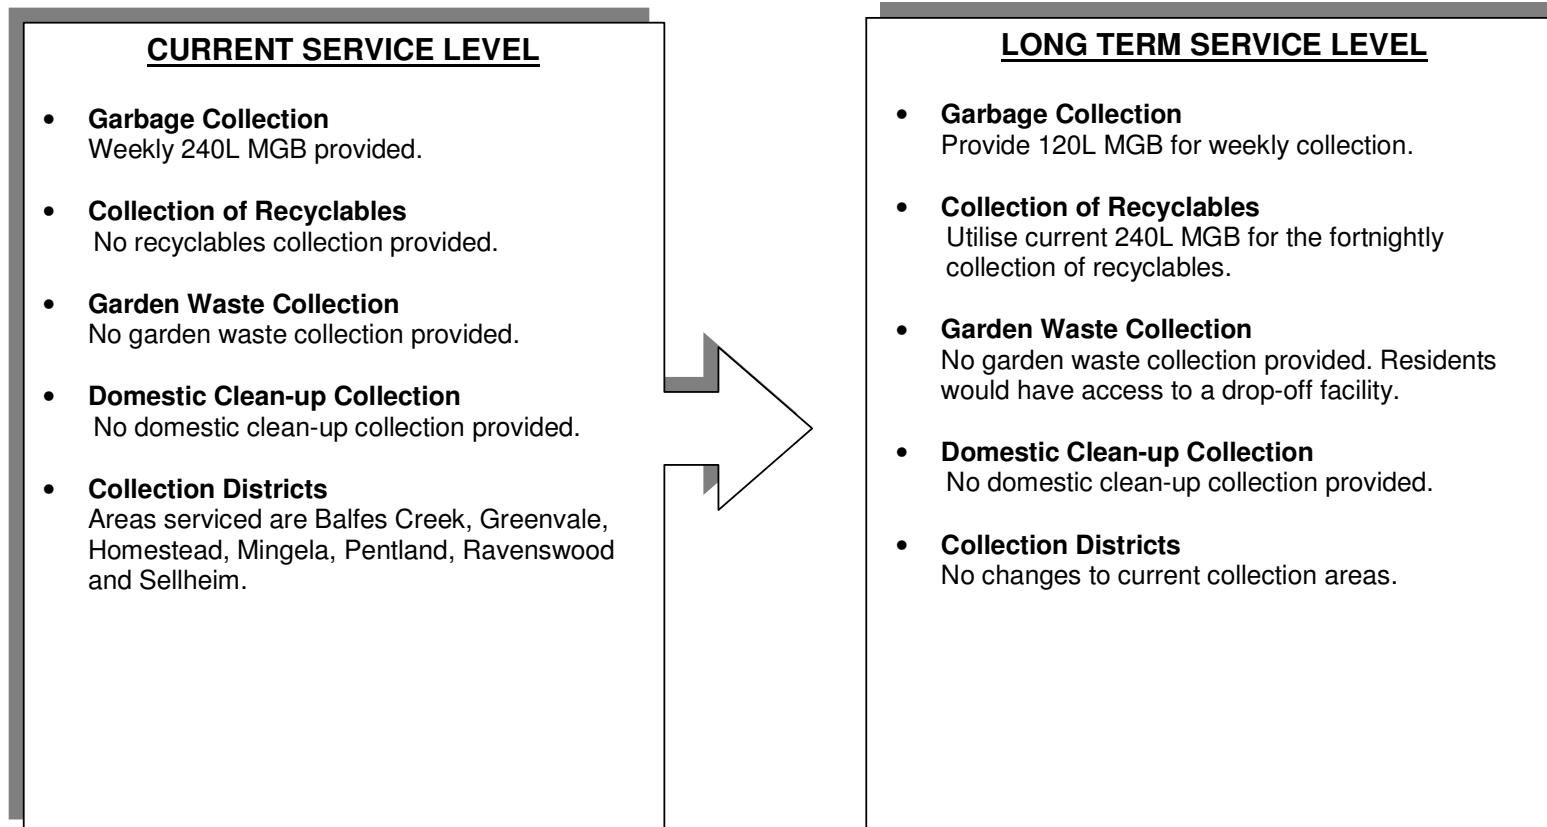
CURRENT SERVICE LEVEL

- **Garbage Collection**
Weekly 240L MGB provided.

- **Collection of Recyclables**
No recyclables collection provided.

- **Garden Waste Collection**
No garden waste collection provided.

- **Domestic Clean-up Collection**
No domestic clean-up collection provided.

- **Collection Districts**
Areas serviced are Balfes Creek, Greenvale, Homestead, Mingela, Pentland, Ravenswood and Sellheim.

LONG TERM SERVICE LEVEL

- **Garbage Collection**
Provide 120L MGB for weekly collection.

- **Collection of Recyclables**
Utilise current 240L MGB for the fortnightly collection of recyclables.

- **Garden Waste Collection**
No garden waste collection provided. Residents would have access to a drop-off facility.

- **Domestic Clean-up Collection**
No domestic clean-up collection provided.

- **Collection Districts**
No changes to current collection areas.